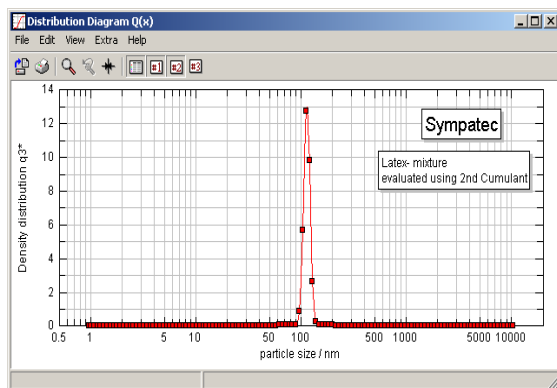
Distribution Diagram Q(x)

File Edit View Extra Help

#1 #2 #3

Sympatec

Latex- mixture
evaluated using 2nd Cumulant

Density distribution q3*

14
12
10
8
6
4
2
0

0.5 1 5 10 50 100 500 1000 5000 10000

particle size / nm